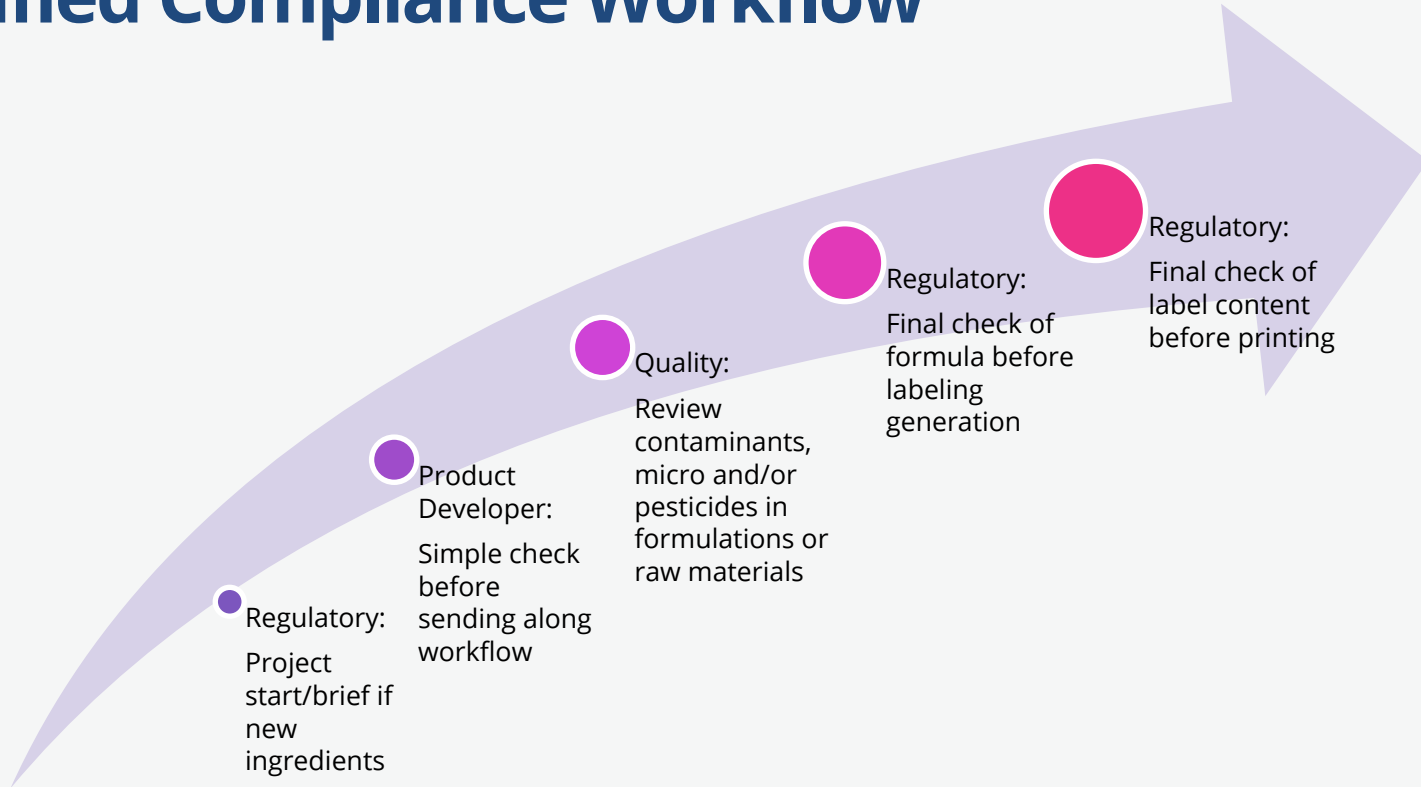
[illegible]ined Compliance Workflow

Regulatory:

Project start/brief if new ingredients

Product Developer:

Simple check before sending along workflow

Quality:

Review contaminants, micro and/or pesticides in formulations or raw materials

Regulatory:

Final check of formula before labeling generation

Regulatory:

Final check of label content before printing